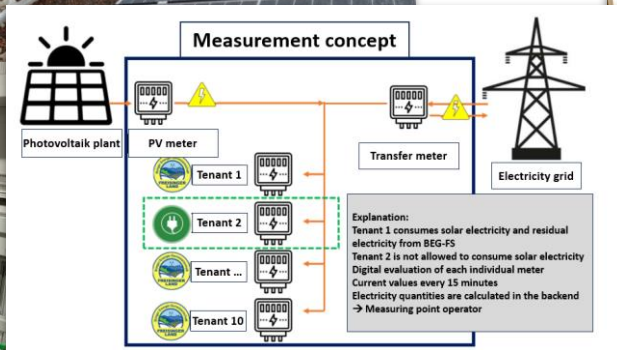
Measurement concept

Photovoltaik plant

PV meter

Transfer meter

Electricity grid

Tenant 1

Tenant 2

Tenant ...

Tenant 10

Explanation:
Tenant 1 consumes solar electricity and residual electricity from BEG-FS
Tenant 2 is not allowed to consume solar electricity
Digital evaluation of each individual meter
Current values every 15 minutes
Electricity quantities are calculated in the backend
→ Measuring point operator